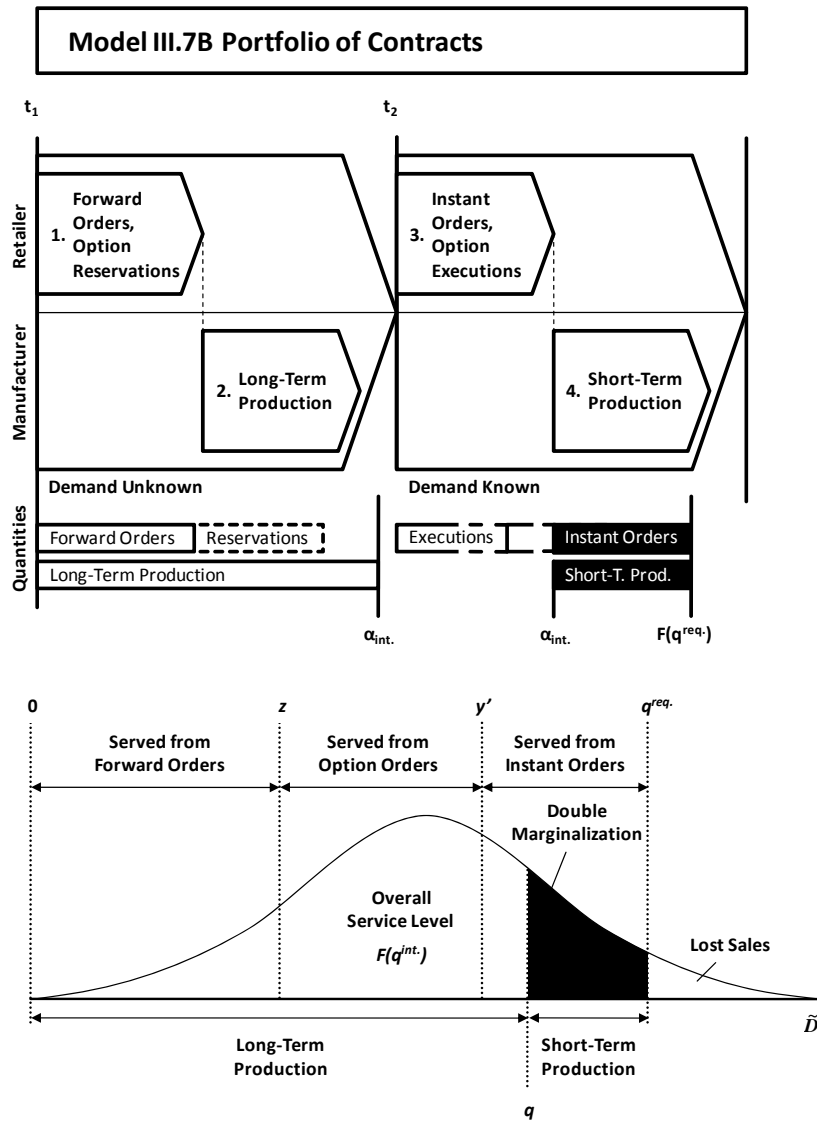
Model III.7B Portfolio of Contracts

$t_1$

$t_2$

Retailer

1. Forward Orders, Option Reservations

3. Instant Orders, Option Executions

Manufacturer

2. Long-Term Production

4. Short-Term Production

Demand Unknown

Demand Known

Quantities

Forward Orders

Reservations

Executions

Instant Orders

Long-Term Production

Short-T. Prod.

$\alpha_{int.}$

$\alpha_{int.}$

$F(q^{req.})$

0

$z$

$y'$

$q^{req.}$

Served from Forward Orders

Served from Option Orders

Served from Instant Orders

Double Marginalization

Overall Service Level

$F(q^{int.})$

Lost Sales

$\tilde{D}$

Long-Term Production

Short-Term Production

$q$